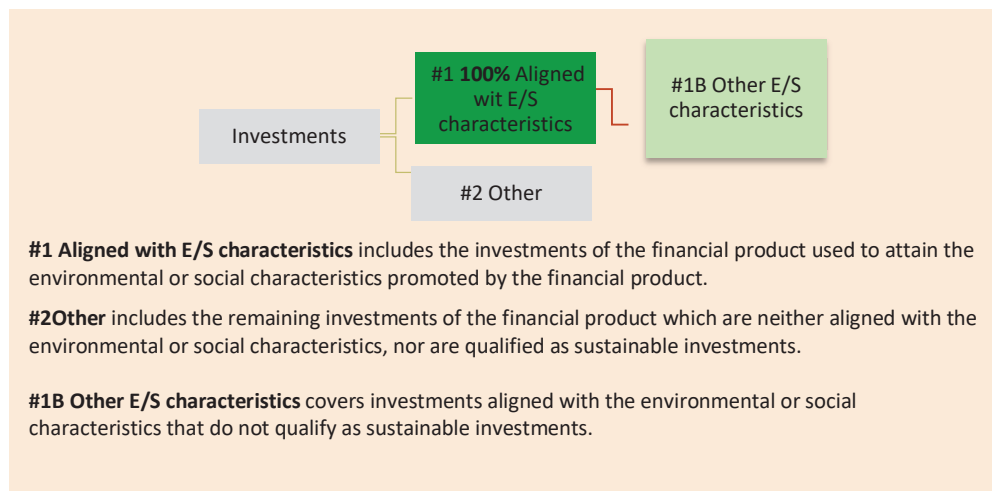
Investments

#1 100% Aligned wit E/S characteristics

#1B Other E/S characteristics

#2 Other

#1 Aligned with E/S characteristics includes the investments of the financial product used to attain the environmental or social characteristics promoted by the financial product.

#2Other includes the remaining investments of the financial product which are neither aligned with the environmental or social characteristics, nor are qualified as sustainable investments.

#1B Other E/S characteristics covers investments aligned with the environmental or social characteristics that do not qualify as sustainable investments.